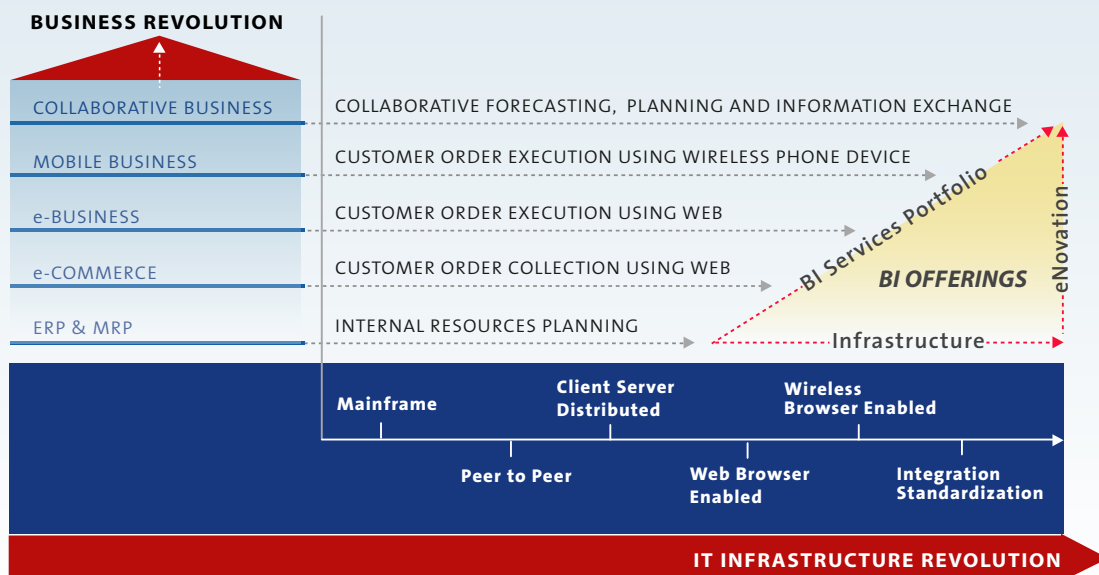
BUSINESS REVOLUTION

COLLABORATIVE BUSINESS
MOBILE BUSINESS
e-BUSINESS
e-COMMERCE
ERP & MRP

COLLABORATIVE FORECASTING, PLANNING AND INFORMATION EXCHANGE
CUSTOMER ORDER EXECUTION USING WIRELESS PHONE DEVICE
CUSTOMER ORDER EXECUTION USING WEB
CUSTOMER ORDER COLLECTION USING WEB
INTERNAL RESOURCES PLANNING

BI Services Portfolio
BI OFFERINGS
eNovation
Infrastructure

Mainframe
Peer to Peer
Client Server Distributed
Web Browser Enabled
Wireless Browser Enabled
Integration Standardization

IT INFRASTRUCTURE REVOLUTION